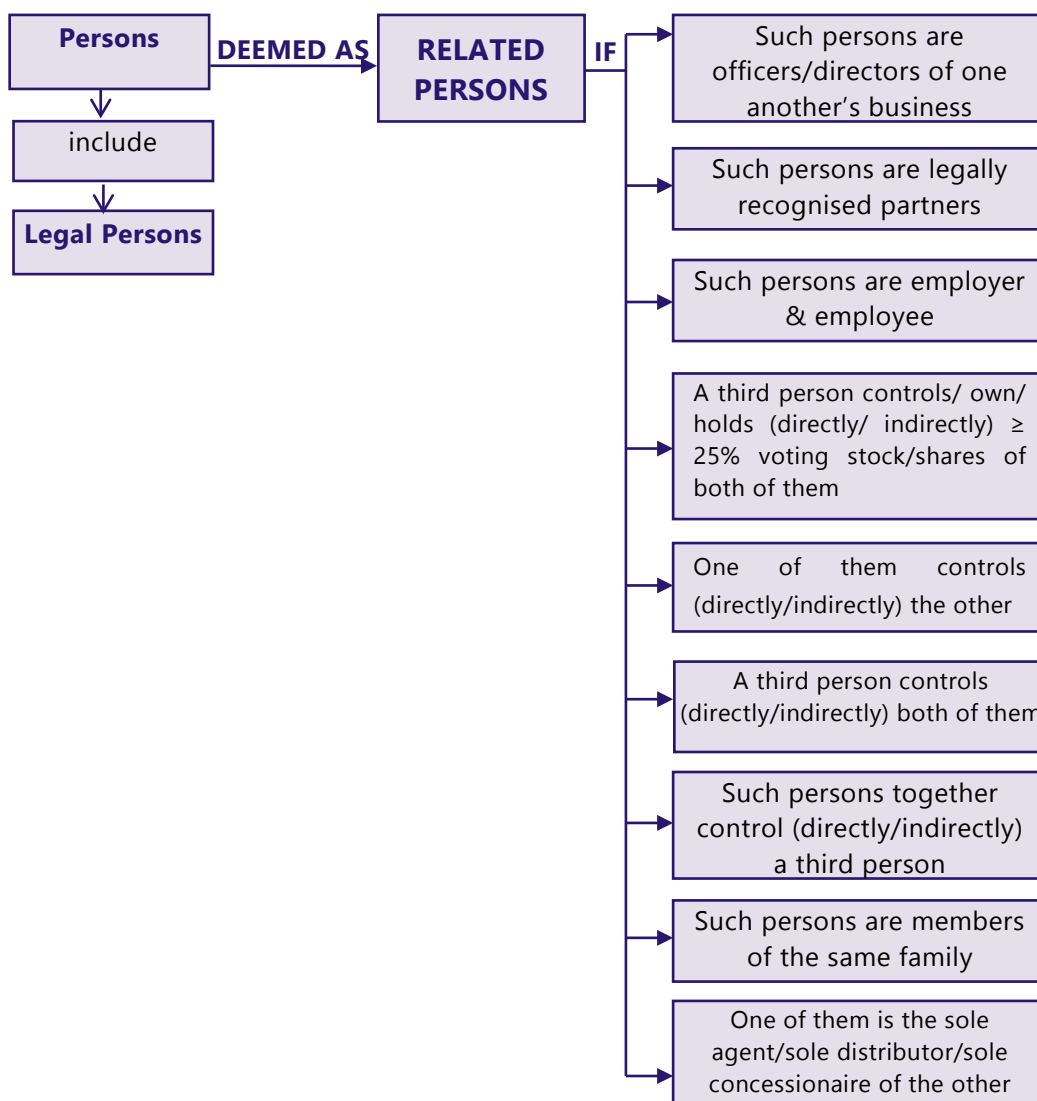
Persons

include

Legal Persons

DEEMED AS

RELATED PERSONS

IF

Such persons are officers/directors of one another's business

Such persons are legally recognised partners

Such persons are employer & employee

A third person controls/ own/ holds (directly/ indirectly) ≥ 25% voting stock/shares of both of them

One of them controls (directly/indirectly) the other

A third person controls (directly/indirectly) both of them

Such persons together control (directly/indirectly) a third person

Such persons are members of the same family

One of them is the sole agent/sole distributor/sole concessionaire of the other